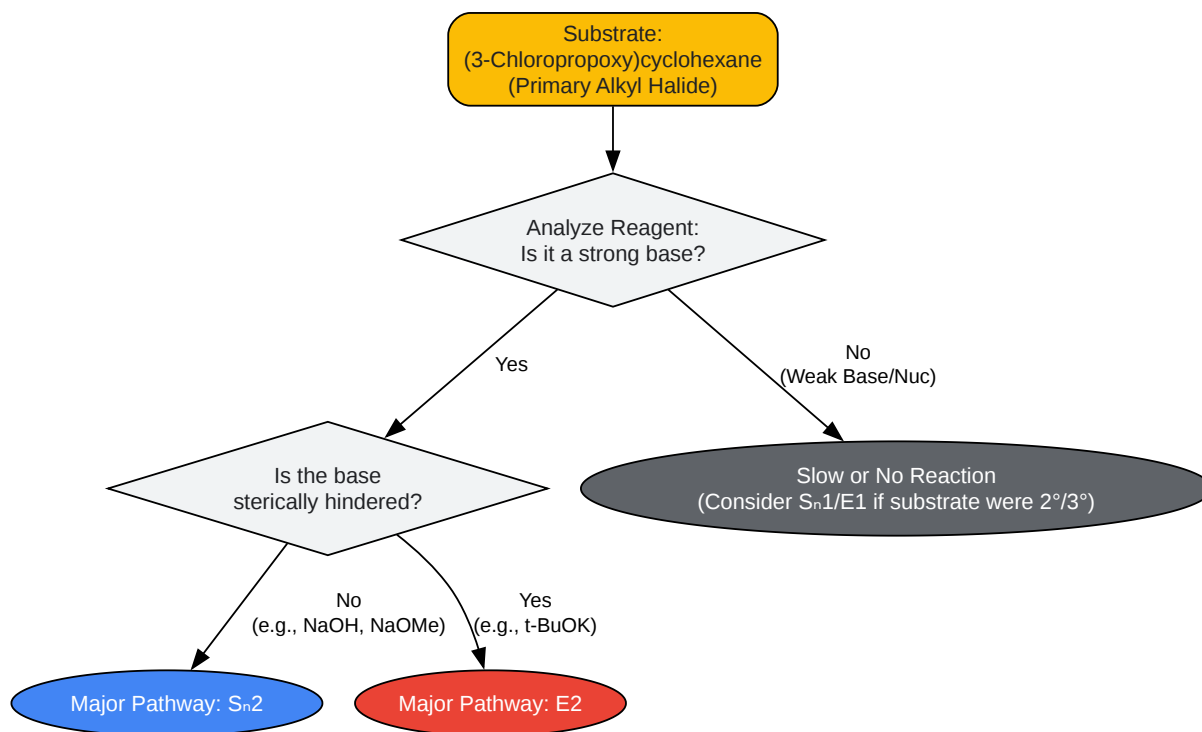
Substrate:
(3-Chloropropoxy)cyclohexane
(Primary Alkyl Halide)

Analyze Reagent:
Is it a strong base?

Yes

No
(Weak Base/Nuc)

Is the base
sterically hindered?

Slow or No Reaction
(Consider S$_N$1/E1 if substrate were 2°/3°)

No
(e.g., NaOH, NaOMe)

Yes
(e.g., t-BuOK)

Major Pathway: S$_N$2

Major Pathway: E2